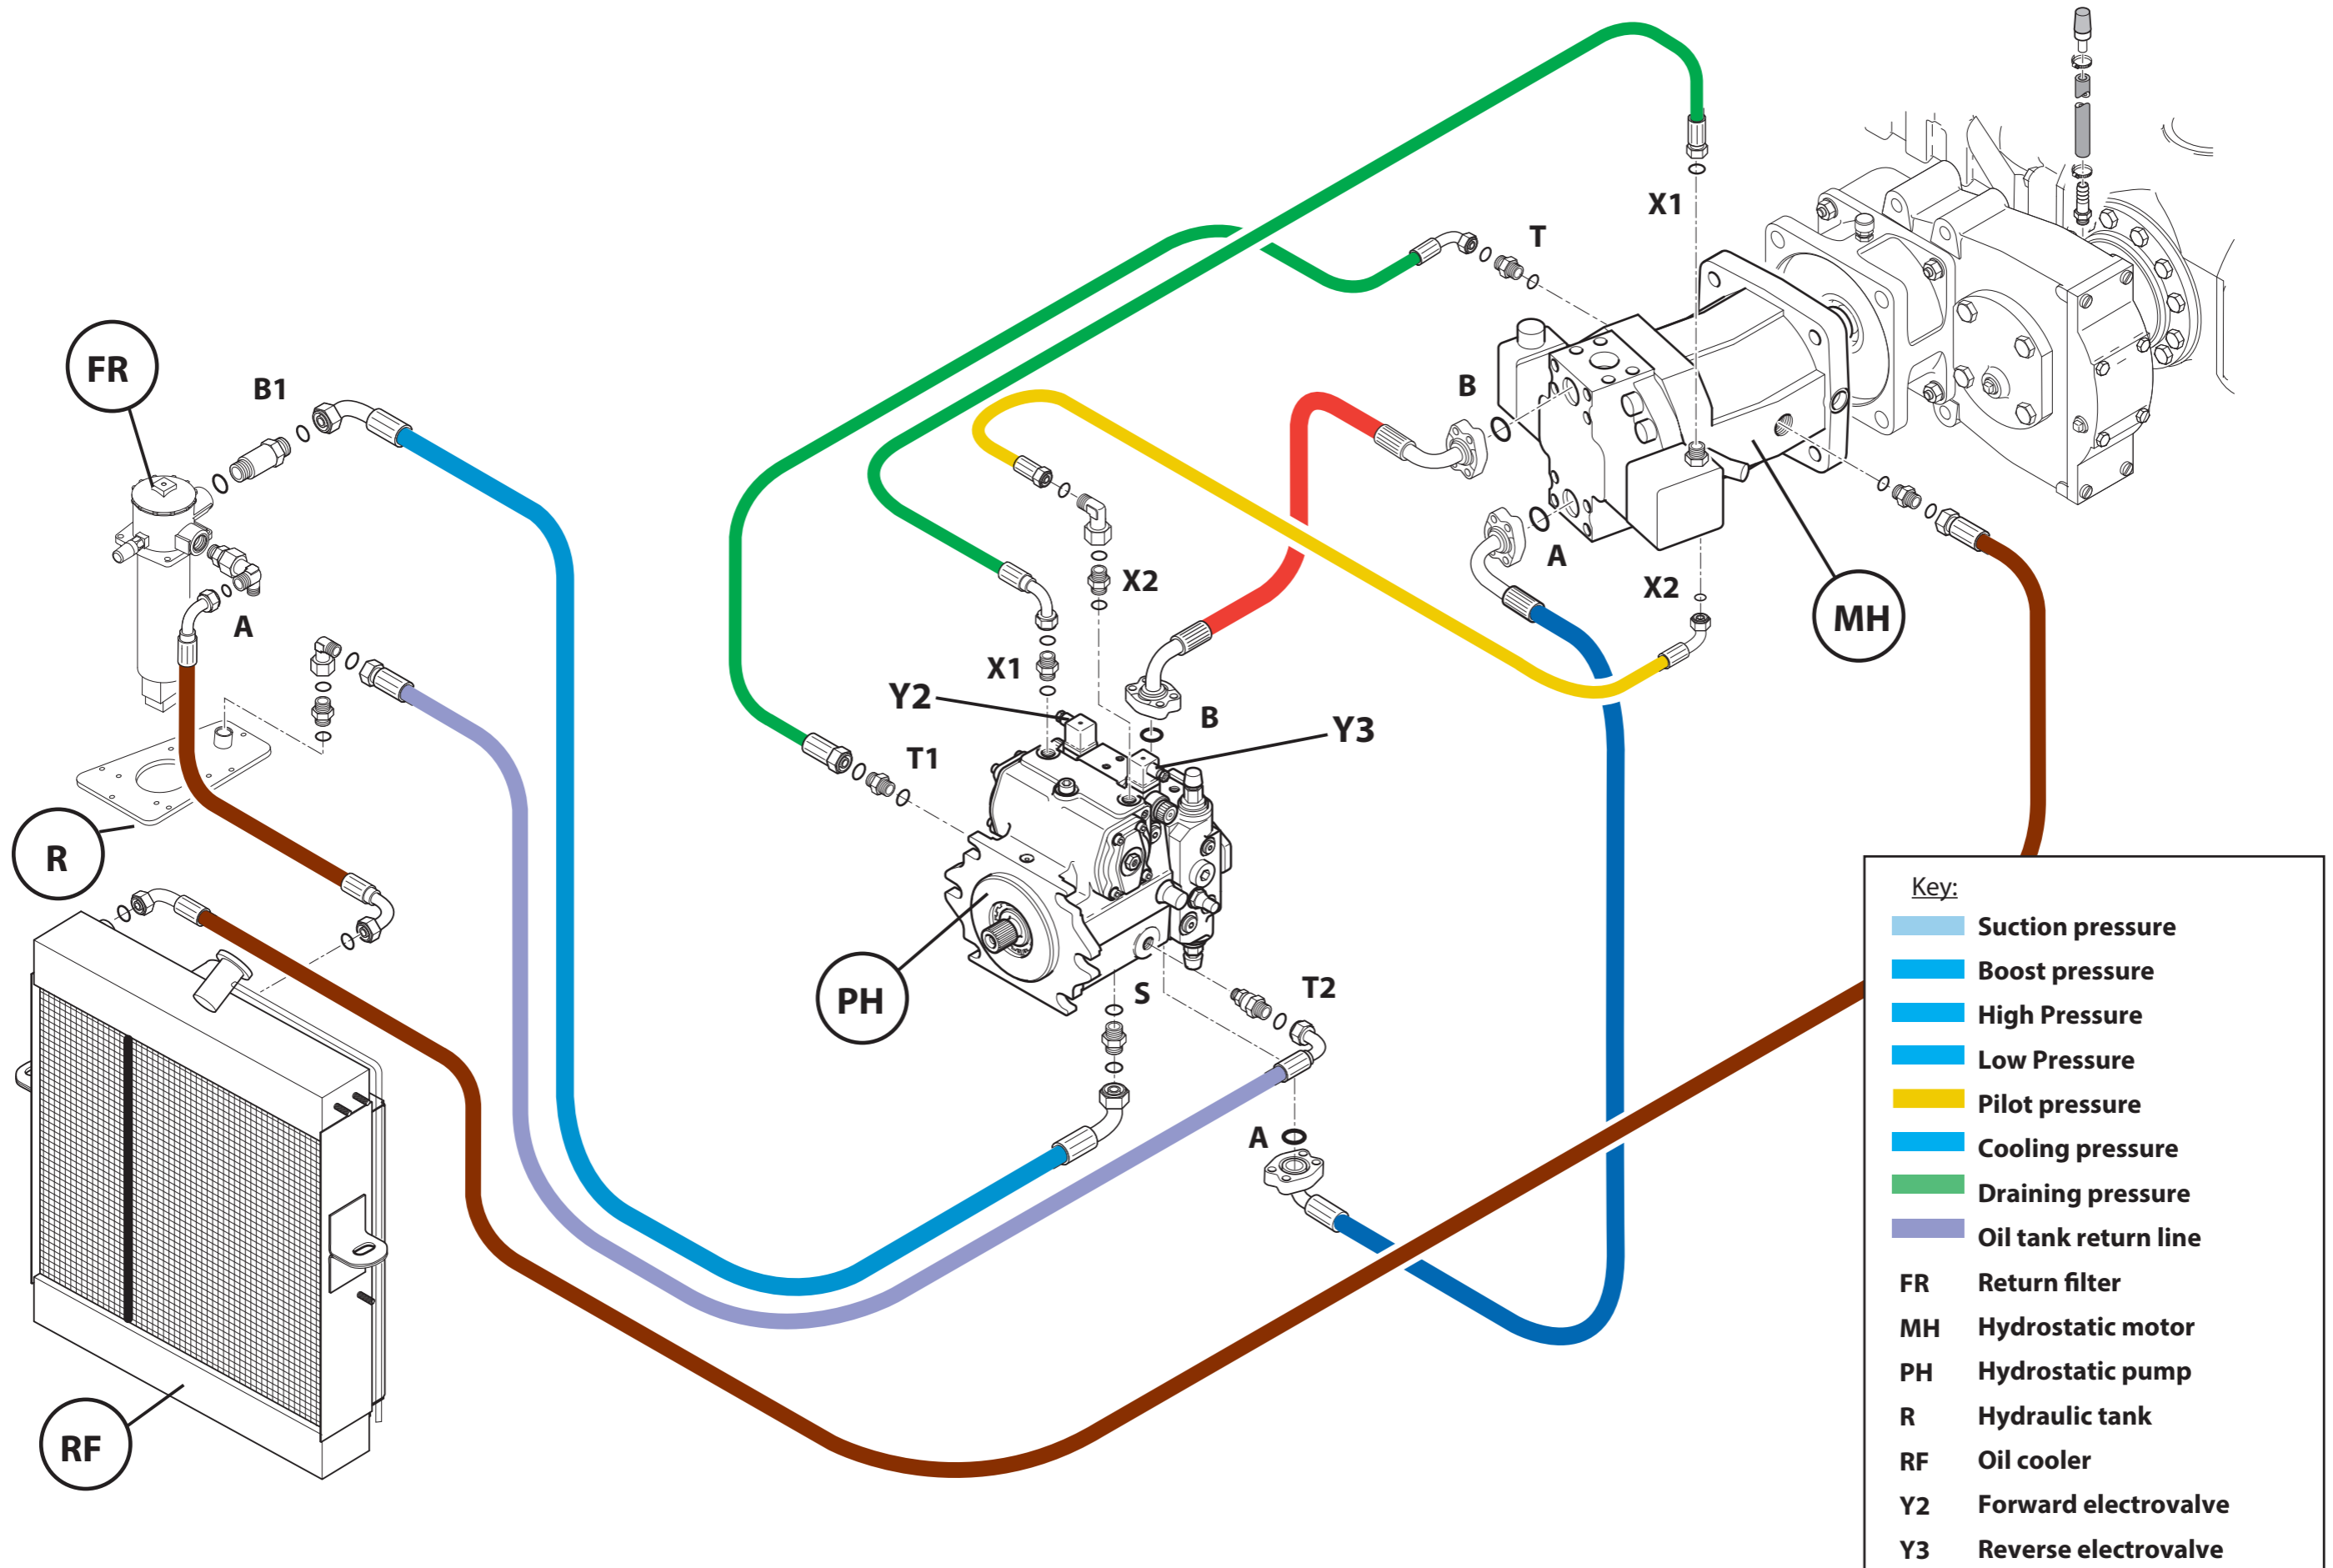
FR
B1
A
R
RF
X1
T
B
A
X2
MH
X2
X1
Y2
B
Y3
T1
PH
S
T2
A

Key:
Suction pressure
Boost pressure
High Pressure
Low Pressure
Pilot pressure
Cooling pressure
Draining pressure
Oil tank return line
FR Return filter
MH Hydrostatic motor
PH Hydrostatic pump
R Hydraulic tank
RF Oil cooler
Y2 Forward electrovalve
Y3 Reverse electrovalve